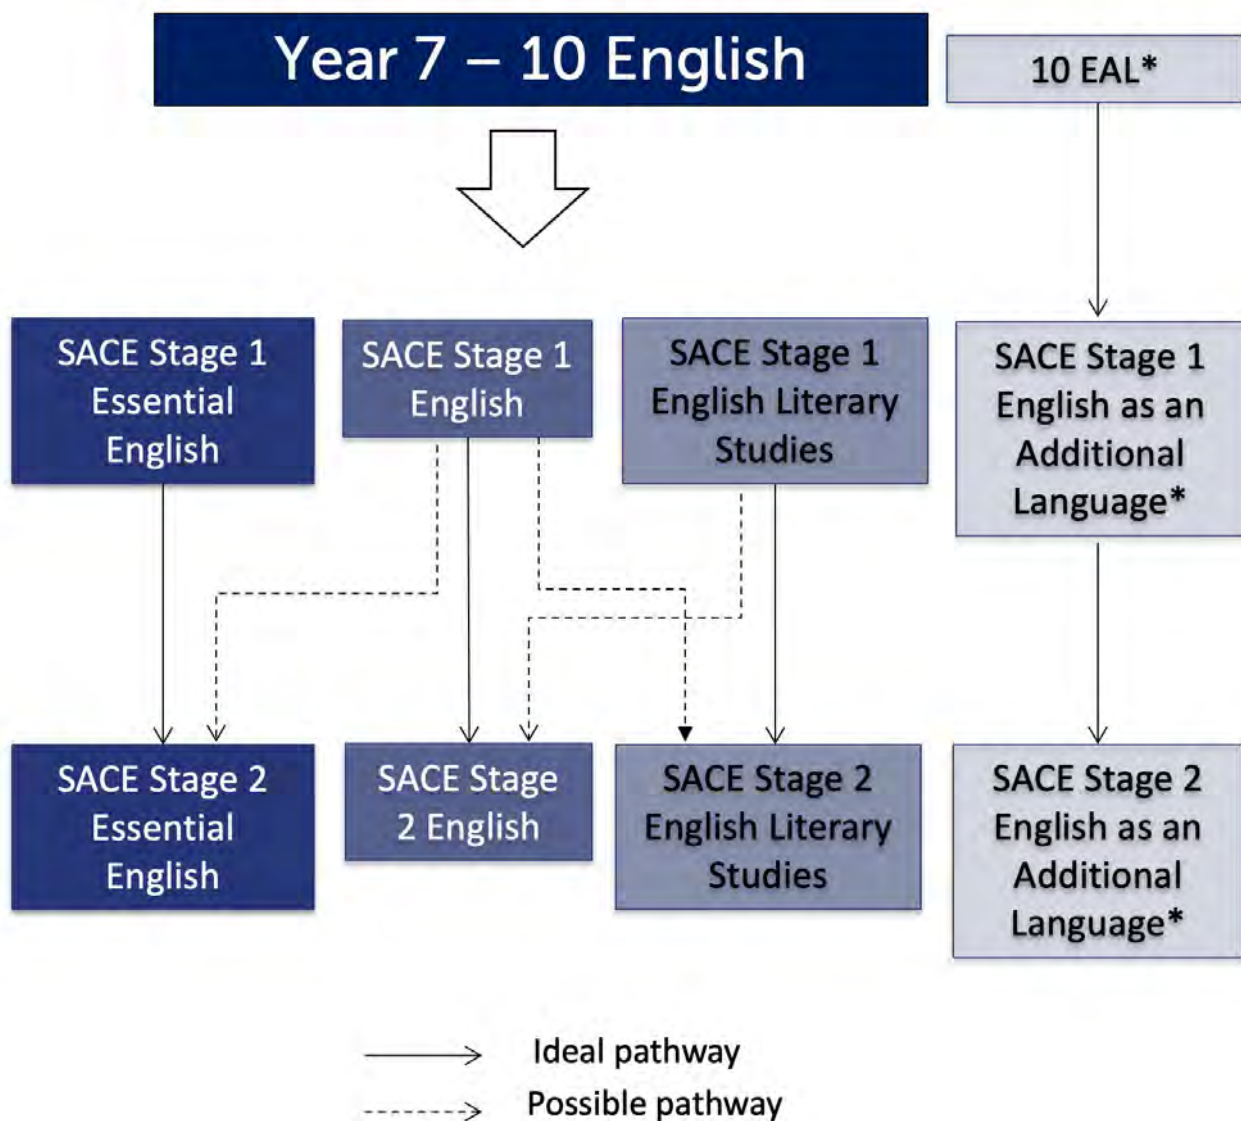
Year 7 – 10 English

10 EAL*

SACE Stage 1 Essential English

SACE Stage 1 English

SACE Stage 1 English Literary Studies

SACE Stage 1 English as an Additional Language*

SACE Stage 2 Essential English

SACE Stage 2 English

SACE Stage 2 English Literary Studies

SACE Stage 2 English as an Additional Language*

Ideal pathway

Possible pathway